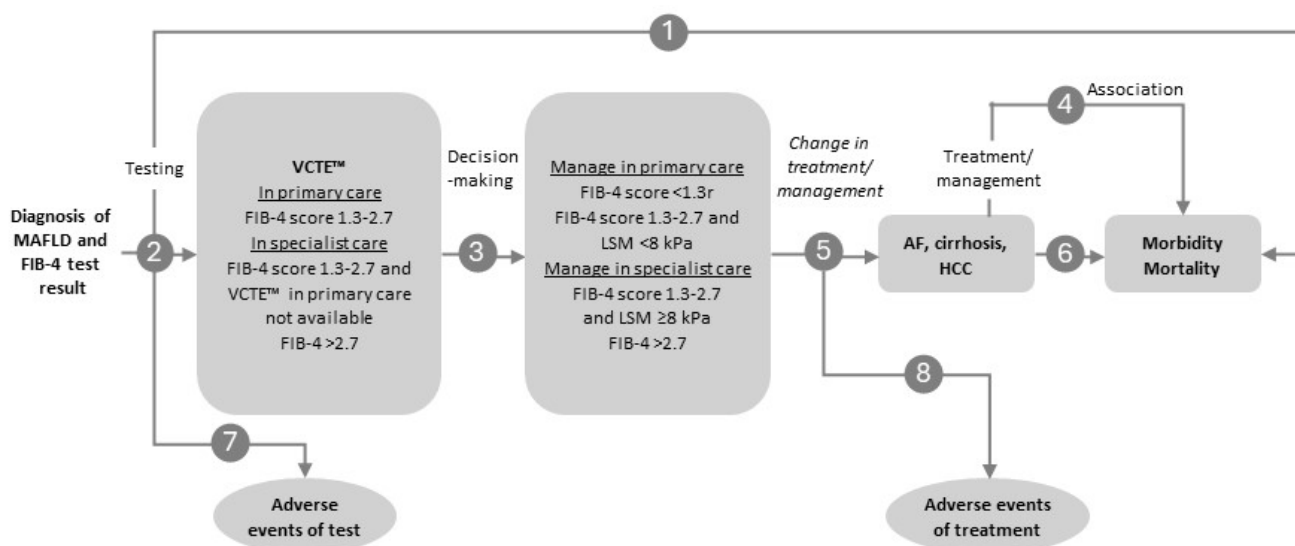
1

Testing

Diagnosis of MAFLD and FIB-4 test result

2

VCTE™
In primary care
FIB-4 score 1.3-2.7
In specialist care
FIB-4 score 1.3-2.7 and VCTE™ in primary care not available
FIB-4 >2.7

Decision -making

3

Manage in primary care
FIB-4 score <1.3r
FIB-4 score 1.3-2.7 and LSM <8 kPa
Manage in specialist care
FIB-4 score 1.3-2.7 and LSM ≥8 kPa
FIB-4 >2.7

Change in treatment/ management

5

Treatment/ management

4

Association

AF, cirrhosis, HCC

6

Morbidity Mortality

7

Adverse events of test

8

Adverse events of treatment